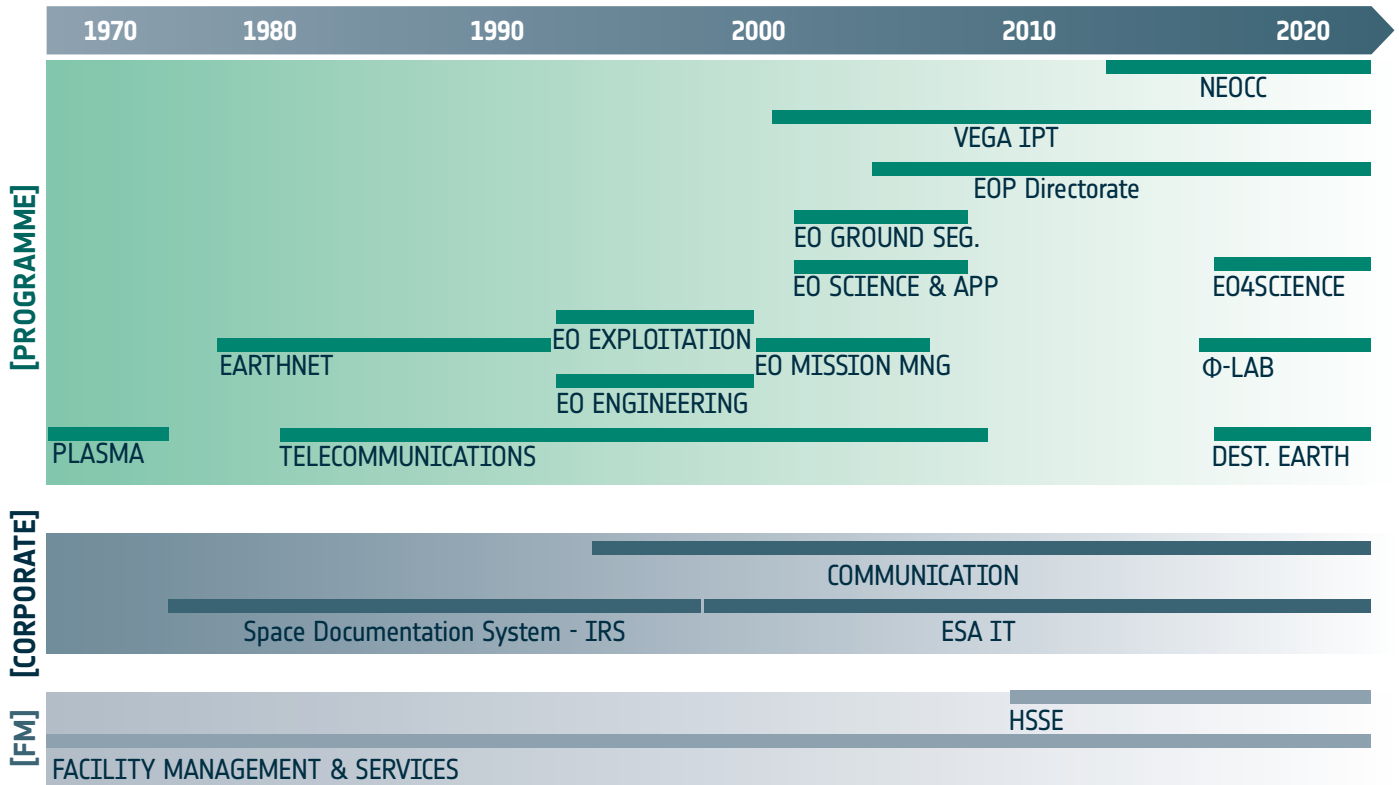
1970 1980 1990 2000 2010 2020

[PROGRAMME]

NEOCC

VEGA IPT

EOP Directorate

EO GROUND SEG.

EO SCIENCE & APP

EO4SCIENCE

EO EXPLOITATION

EARTHNET

EO MISSION MNG

Φ-LAB

EO ENGINEERING

PLASMA

TELECOMMUNICATIONS

DEST. EARTH

[CORPORATE]

COMMUNICATION

Space Documentation System - IRS

ESA IT

[FM]

HSSE

FACILITY MANAGEMENT & SERVICES